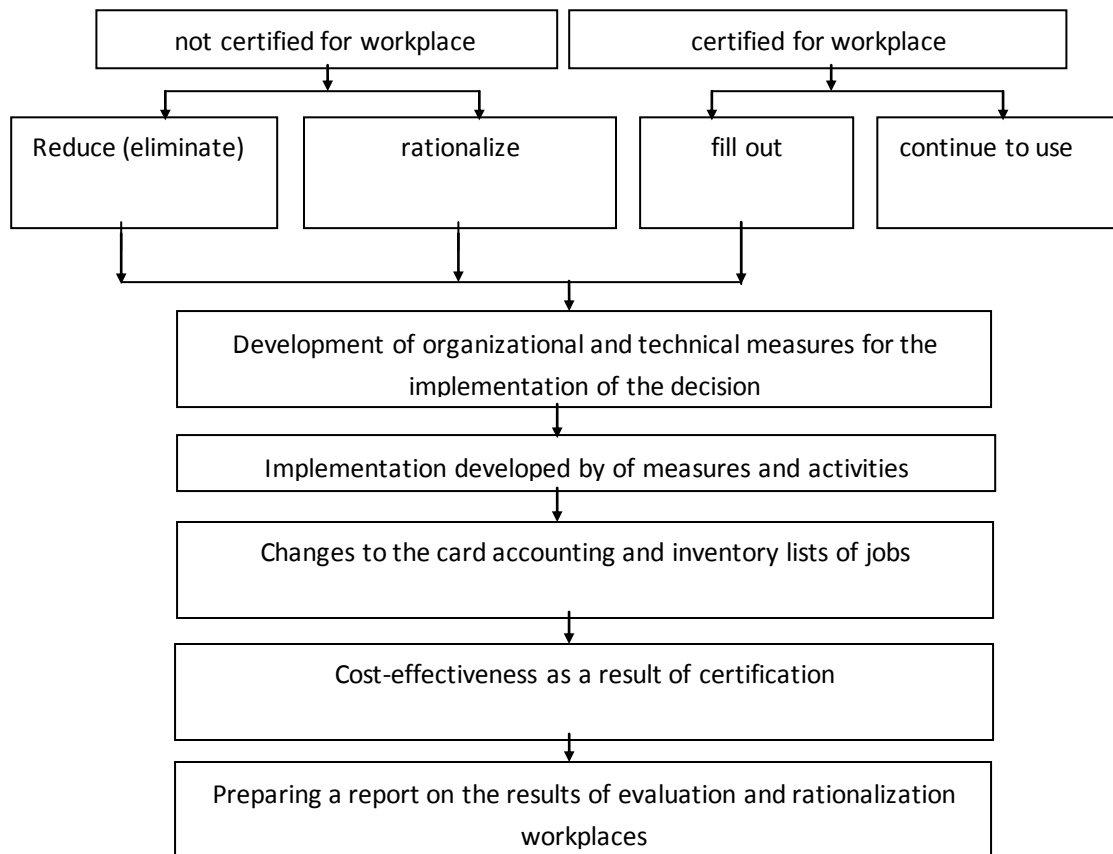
not certified for workplace

certified for workplace

Reduce (eliminate)

rationalize

fill out

continue to use

Development of organizational and technical measures for the implementation of the decision

Implementation developed by of measures and activities

Changes to the card accounting and inventory lists of jobs

Cost-effectiveness as a result of certification

Preparing a report on the results of evaluation and rationalization workplaces